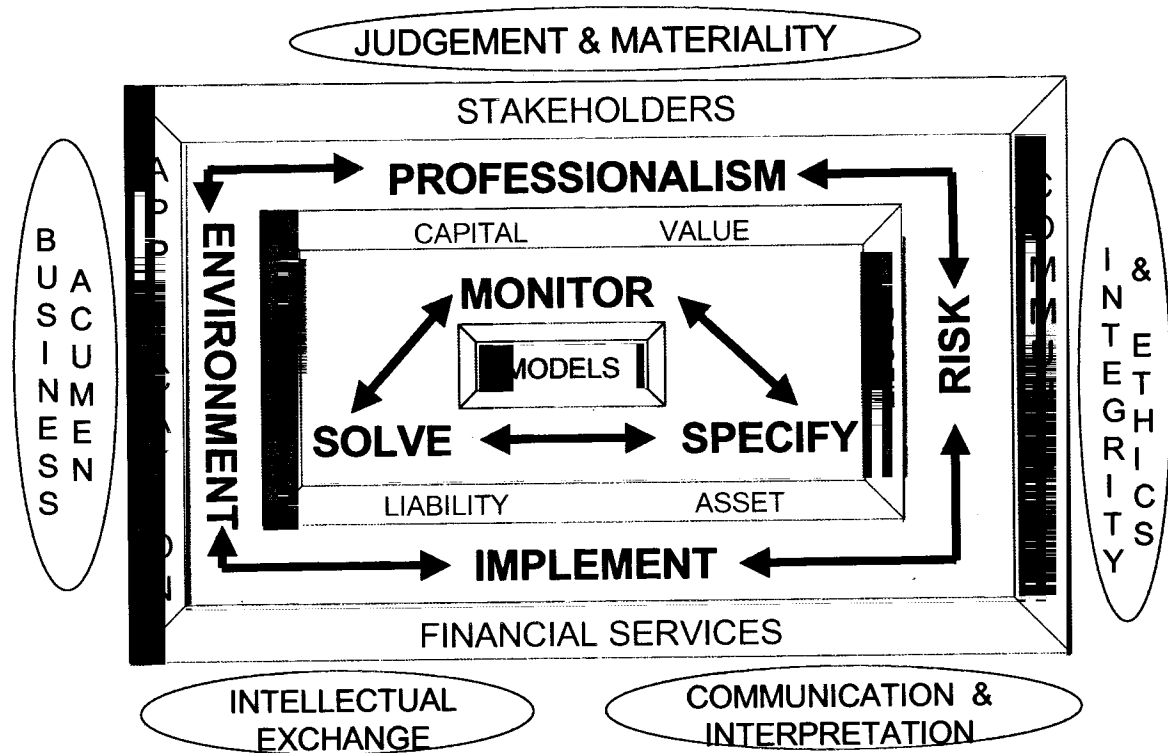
JUDGEMENT & MATERIALITY

STAKEHOLDERS

BUSINESS ACUMEN

A P P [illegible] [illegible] O N

PROFESSIONALISM

C O M M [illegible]

INTEGRITY & ETHICS

ENVIRONMENT

CAPITAL

VALUE

MONITOR

MODELS

SOLVE

SPECIFY

LIABILITY

ASSET

RISK

IMPLEMENT

FINANCIAL SERVICES

INTELLECTUAL EXCHANGE

COMMUNICATION & INTERPRETATION